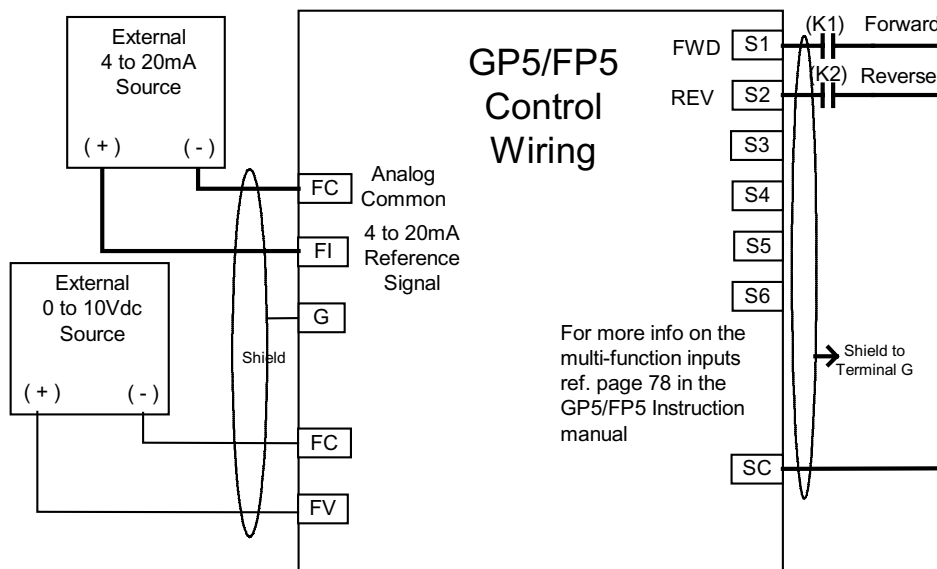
External
4 to 20mA
Source

( + ) ( - )

External
0 to 10Vdc
Source

( + ) ( - )

Shield

GP5/FP5
Control
Wiring

FC
Analog
Common

FI
4 to 20mA
Reference
Signal

G

FC

FV

FWD S1
REV S2
S3
S4
S5
S6

(K1) Forward
(K2) Reverse

For more info on the multi-function inputs ref. page 78 in the GP5/FP5 Instruction manual

Shield to
Terminal G

SC